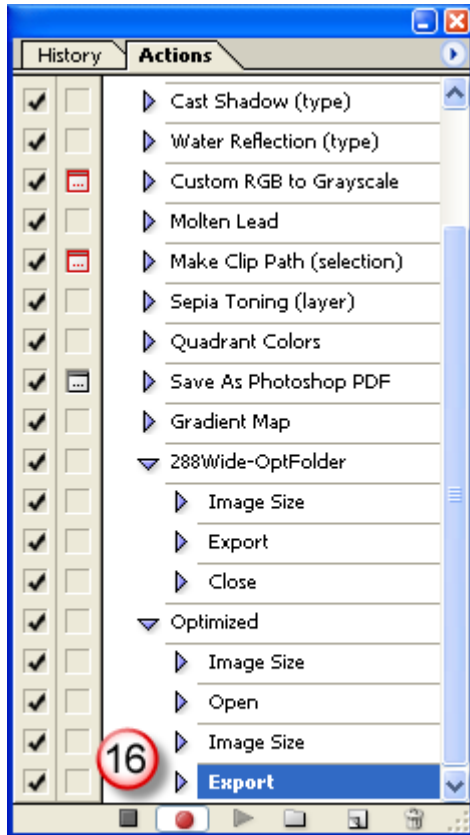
History
Actions
Cast Shadow (type)
Water Reflection (type)
Custom RGB to Grayscale
Molten Lead
Make Clip Path (selection)
Sepia Toning (layer)
Quadrant Colors
Save As Photoshop PDF
Gradient Map
288Wide-OptFolder
Image Size
Export
Close
Optimized
Image Size
Open
Image Size
16
Export